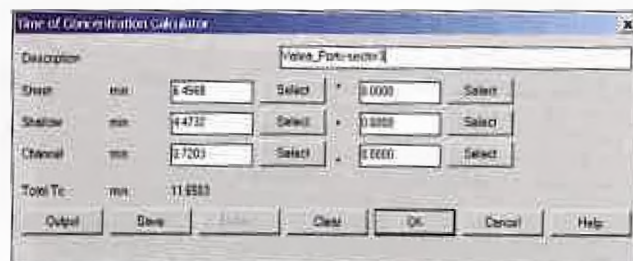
Time of Concentration Calculator

Description Velex_Porti-sector3

Sheet min 6.4568 Select + 0.0000 Select

Shallow min 4.4732 Select + 0.0000 Select

Channel min 0.7203 Select + 0.0000 Select

Total Tc : min 11.6503

Output Save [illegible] Clear OK Cancel Help